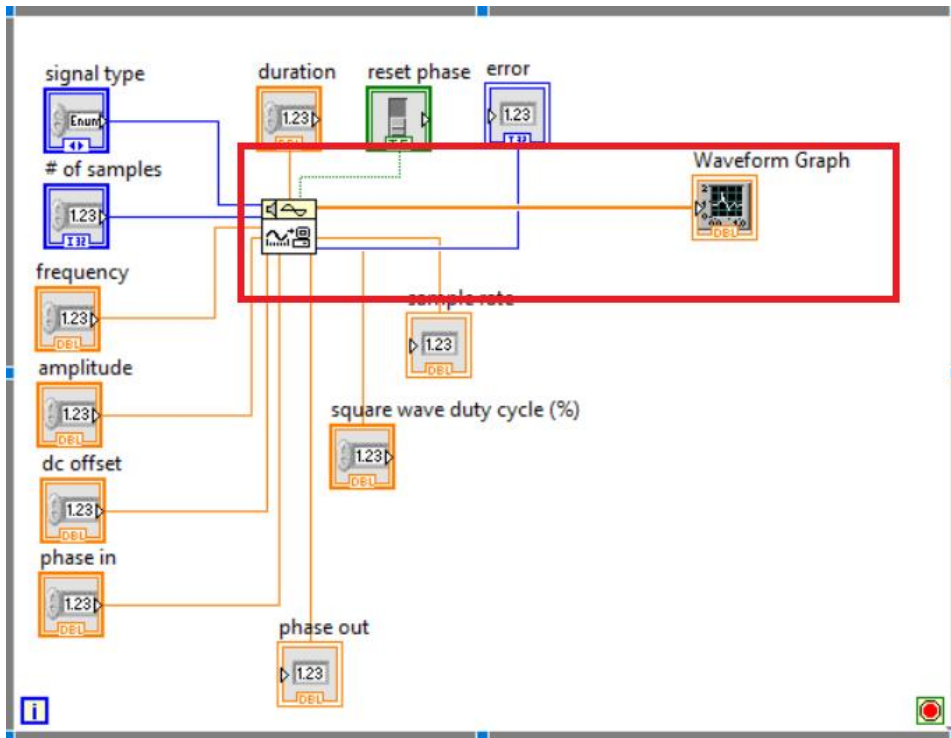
signal type
Enum
duration
1.23
DBL
reset phase
TF
error
1.23
I32
# of samples
1.23
I32
Waveform Graph
DBL
frequency
1.23
DBL
sample rate
1.23
DBL
amplitude
1.23
DBL
square wave duty cycle (%)
1.23
DBL
dc offset
1.23
DBL
phase in
1.23
DBL
phase out
1.23
DBL
i